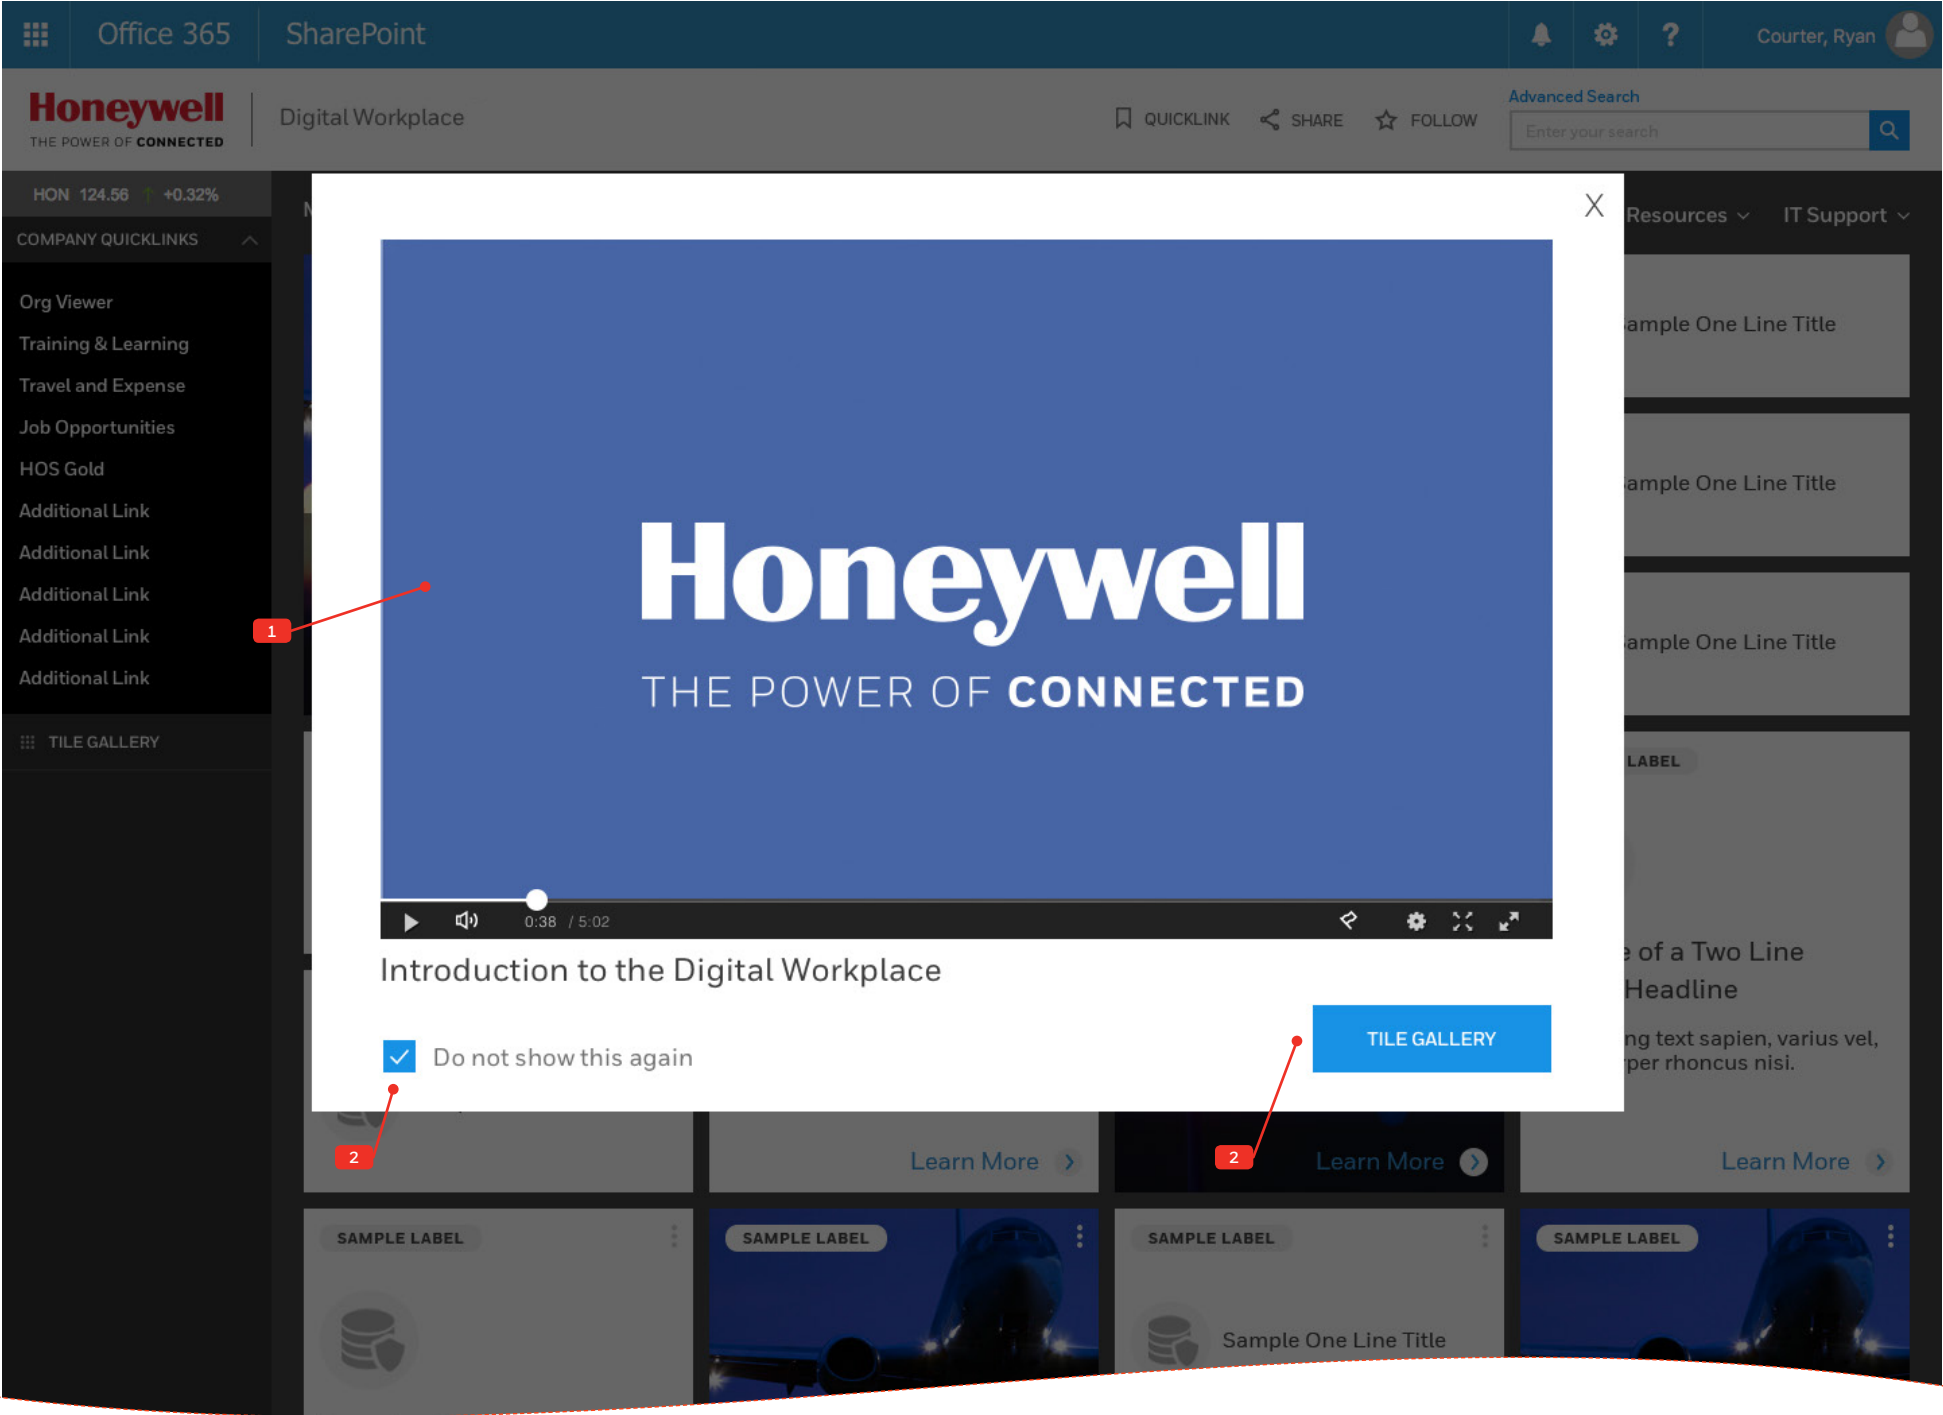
Office 365 SharePoint

Courter, Ryan

Honeywell
THE POWER OF CONNECTED

Digital Workplace

QUICKLINK SHARE FOLLOW

Advanced Search
Enter your search

HON 124.56 +0.32%

COMPANY QUICKLINKS

Org Viewer
Training & Learning
Travel and Expense
Job Opportunities
HOS Gold
Additional Link
Additional Link
Additional Link
Additional Link
Additional Link

TILE GALLERY

Resources IT Support

ample One Line Title

ample One Line Title

ample One Line Title

LABEL

e of a Two Line Headline

ng text sapien, varius vel, per rhoncus nisi.

X

Honeywell
THE POWER OF CONNECTED

0:38 / 5:02

Introduction to the Digital Workplace

Do not show this again

TILE GALLERY

1

2

2

Learn More

Learn More

Learn More

SAMPLE LABEL

SAMPLE LABEL

SAMPLE LABEL

Sample One Line Title

SAMPLE LABEL